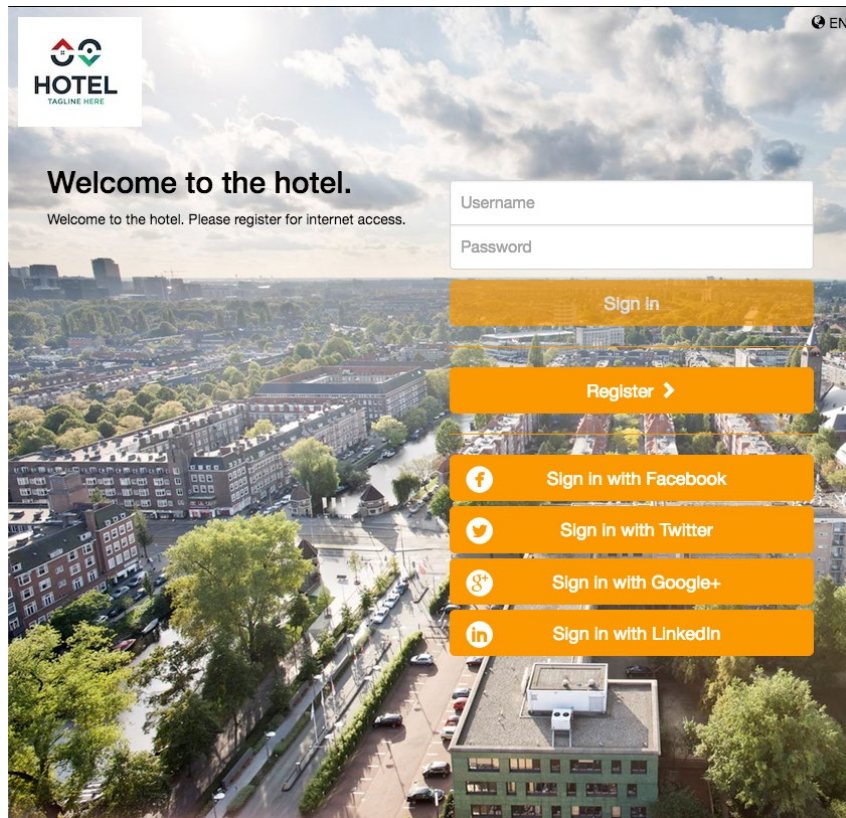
HOTEL
TAGLINE HERE

EN

Welcome to the hotel.

Welcome to the hotel. Please register for internet access.

Username

Password

Sign in

Register

Sign in with Facebook

Sign in with Twitter

Sign in with Google+

Sign in with LinkedIn